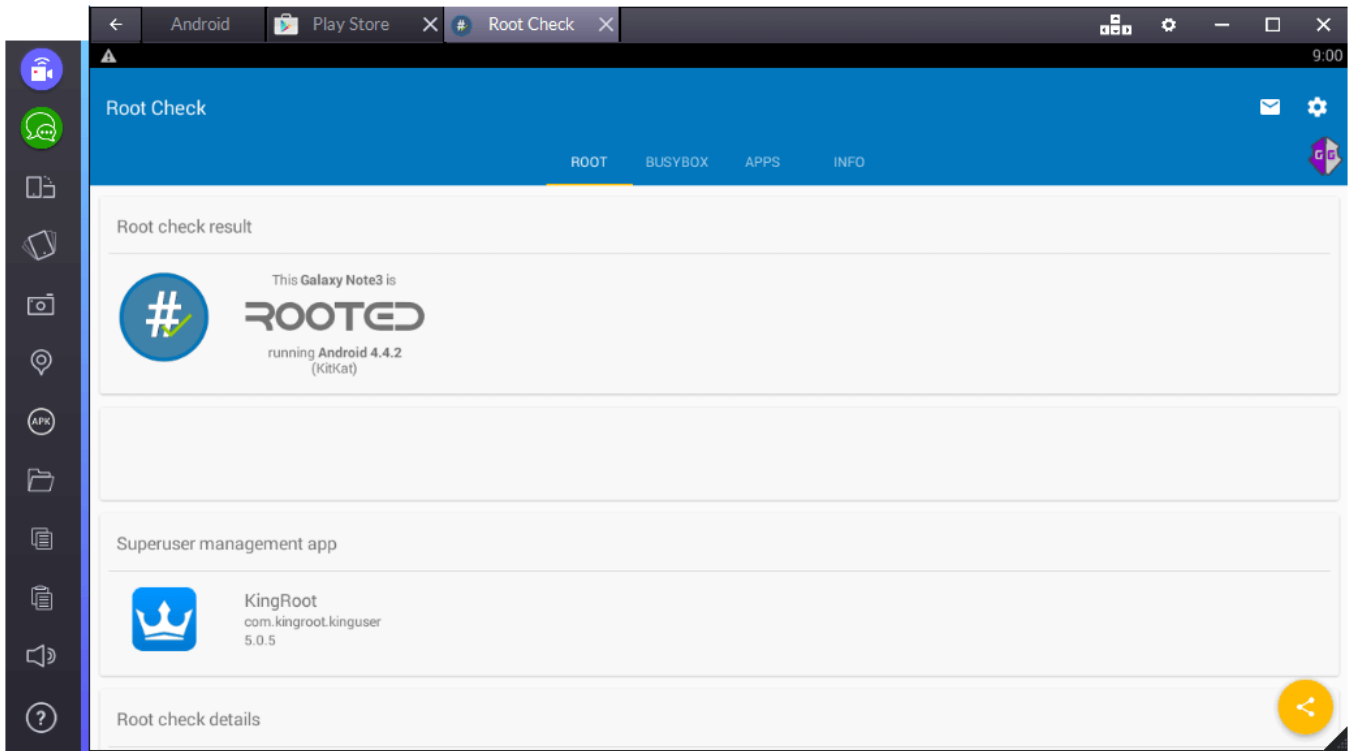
Android
Play Store
Root Check

9:00

Root Check

ROOT
BUSYBOX
APPS
INFO

Root check result

This Galaxy Note3 is
ROOTED
running Android 4.4.2
(KitKat)

Superuser management app

KingRoot
com.kingroot.kinguser
5.0.5

Root check details